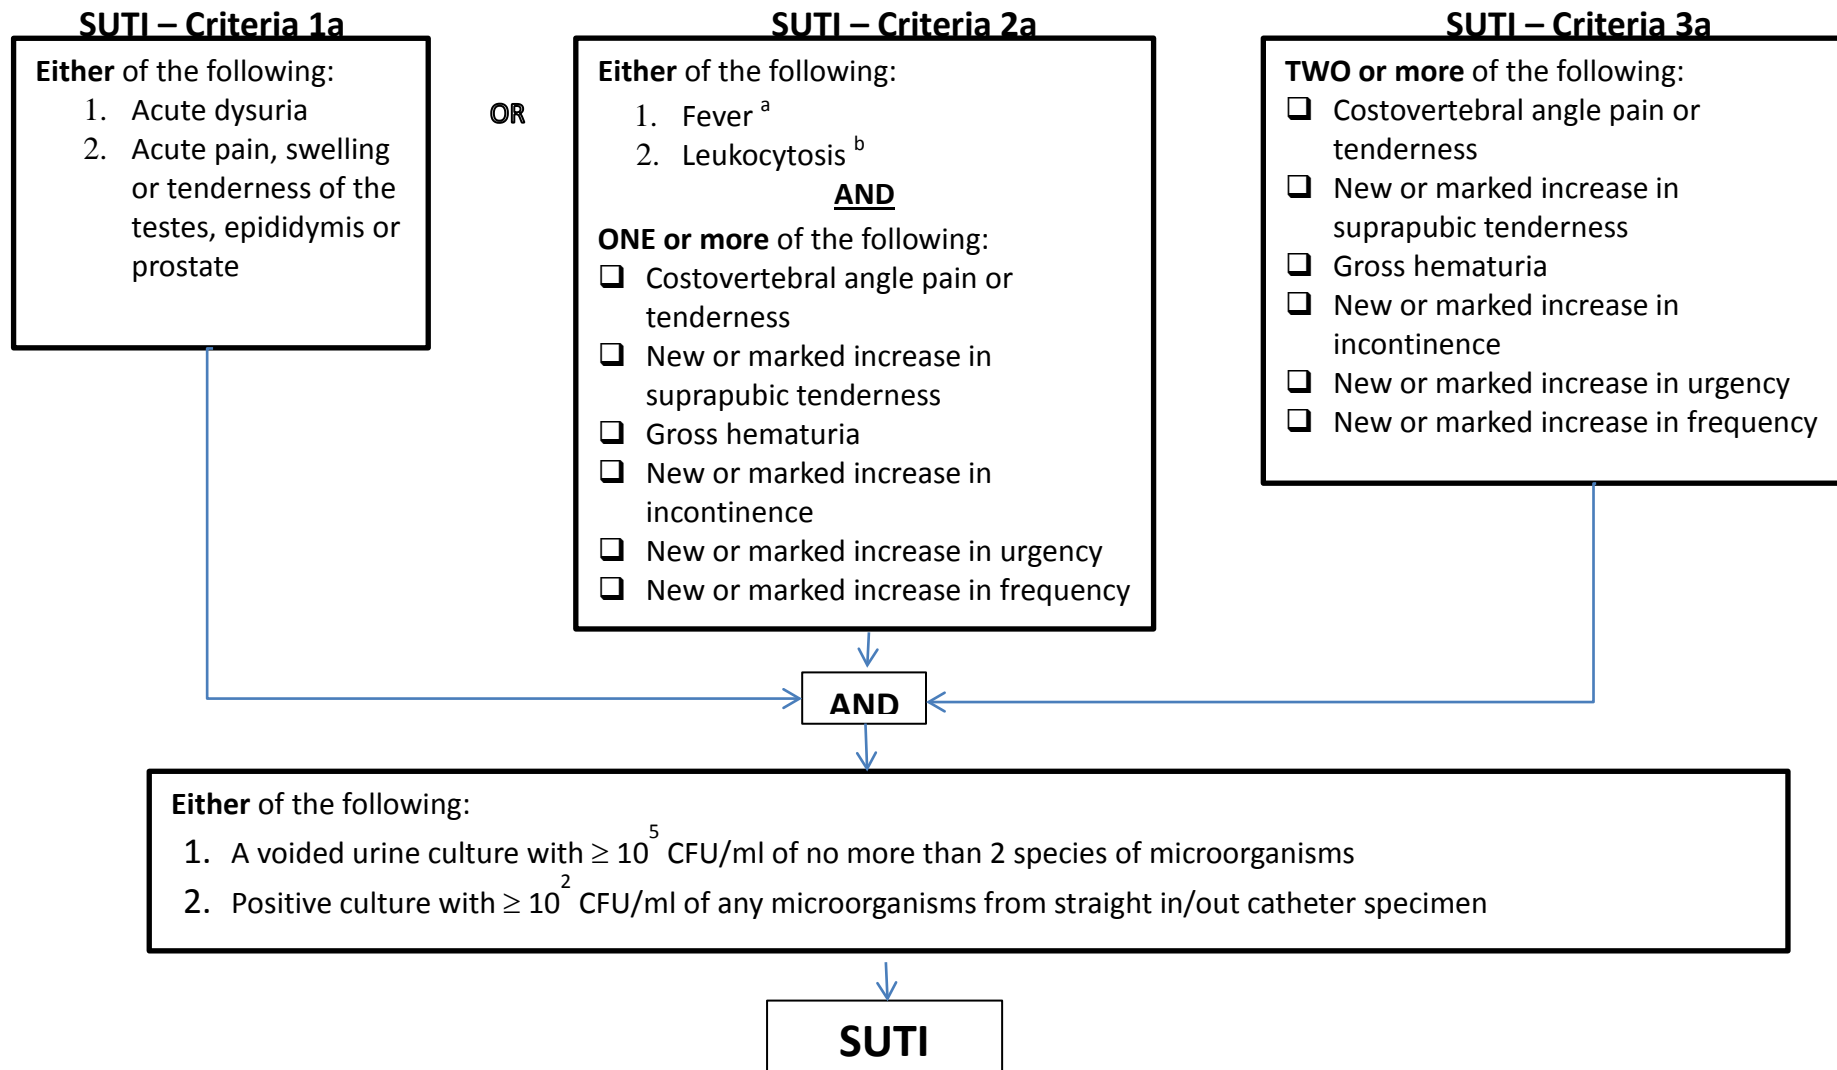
SUTI – Criteria 1a

Either of the following:
1. Acute dysuria
2. Acute pain, swelling or tenderness of the testes, epididymis or prostate

OR

SUTI – Criteria 2a

Either of the following:
1. Fever $^{a}$
2. Leukocytosis $^{b}$

AND

ONE or more of the following:
❑ Costovertebral angle pain or tenderness
❑ New or marked increase in suprapubic tenderness
❑ Gross hematuria
❑ New or marked increase in incontinence
❑ New or marked increase in urgency
❑ New or marked increase in frequency

SUTI – Criteria 3a

TWO or more of the following:
❑ Costovertebral angle pain or tenderness
❑ New or marked increase in suprapubic tenderness
❑ Gross hematuria
❑ New or marked increase in incontinence
❑ New or marked increase in urgency
❑ New or marked increase in frequency

AND

Either of the following:
1. A voided urine culture with $\geq 10^{5}$ CFU/ml of no more than 2 species of microorganisms
2. Positive culture with $\geq 10^{2}$ CFU/ml of any microorganisms from straight in/out catheter specimen

SUTI